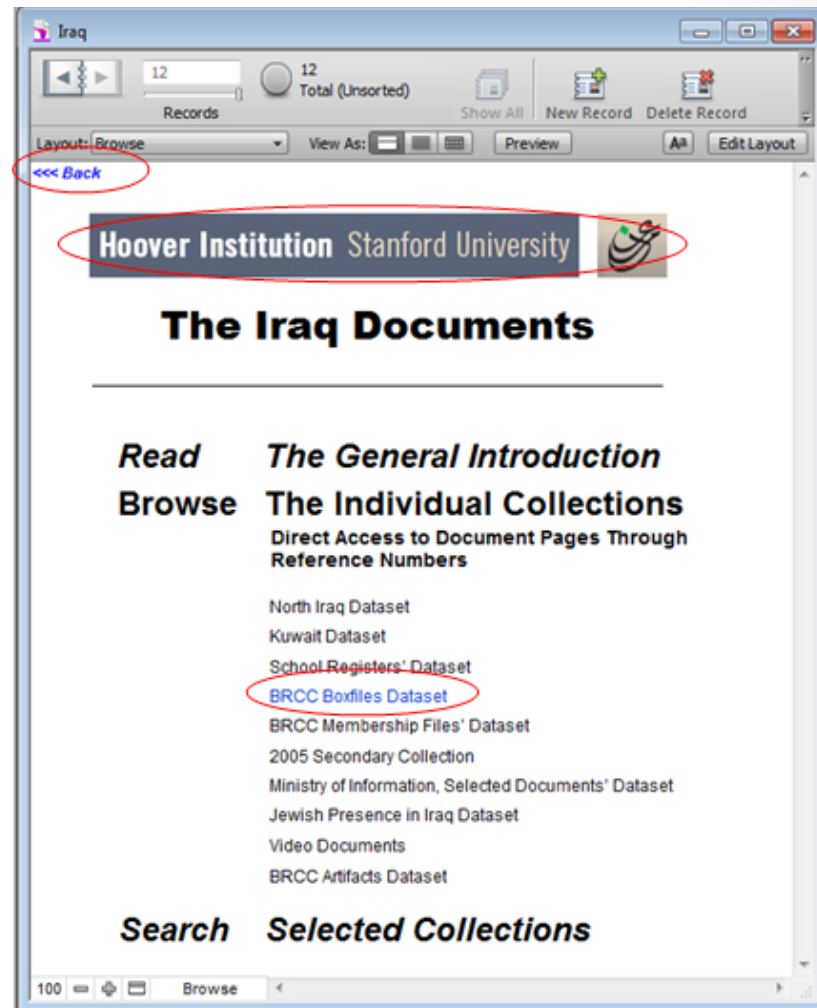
Iraq

12

Records

12
Total (Unsorted)

Show All

New Record

Delete Record

Layout: Browse

View As:

Preview

Edit Layout

<<< Back

Hoover Institution Stanford University

The Iraq Documents

Read The General Introduction

Browse The Individual Collections

Direct Access to Document Pages Through Reference Numbers

North Iraq Dataset

Kuwait Dataset

School Registers' Dataset

BRCC Boxfiles Dataset

BRCC Membership Files' Dataset

2005 Secondary Collection

Ministry of Information, Selected Documents' Dataset

Jewish Presence in Iraq Dataset

Video Documents

BRCC Artifacts Dataset

Search Selected Collections

100

Browse